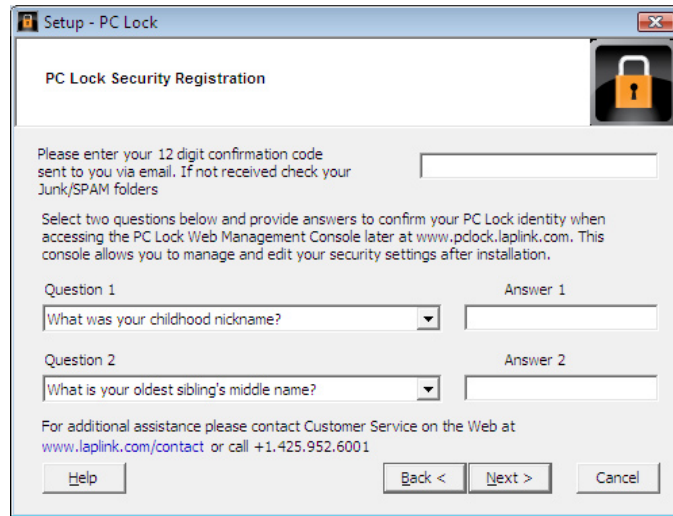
Setup - PC Lock

PC Lock Security Registration

Please enter your 12 digit confirmation code sent to you via email. If not received check your Junk/SPAM folders

Select two questions below and provide answers to confirm your PC Lock identity when accessing the PC Lock Web Management Console later at www.pclock.laplink.com. This console allows you to manage and edit your security settings after installation.

Question 1

Answer 1

What was your childhood nickname?

Question 2

Answer 2

What is your oldest sibling's middle name?

For additional assistance please contact Customer Service on the Web at www.laplink.com/contact or call +1.425.952.6001

Help

Back <

Next >

Cancel